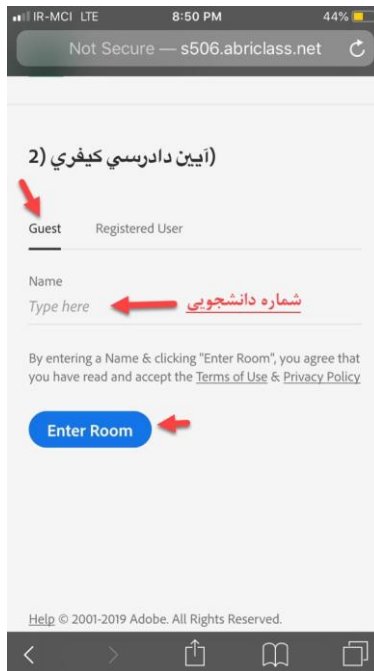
IR-MCI LTE 8:50 PM 44%

Not Secure — s506.abriclass.net

(آيين دادرسي كيفري (2

Guest Registered User

Name

Type here

شماره دانشجویی

By entering a Name & clicking "Enter Room", you agree that you have read and accept the Terms of Use & Privacy Policy

Enter Room

Help © 2001-2019 Adobe. All Rights Reserved.